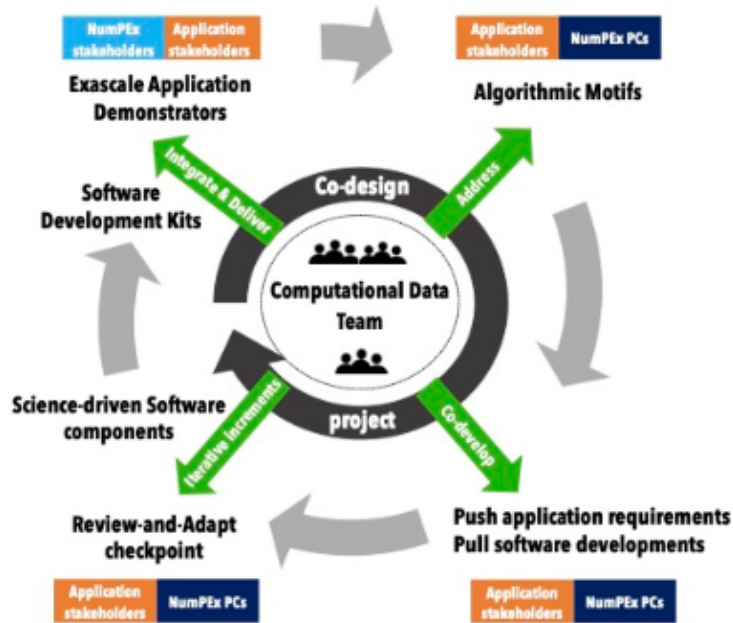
NumPEx stakeholders | Application stakeholders

Exascale Application Demonstrators

Application stakeholders | NumPEx PCs

Algorithmic Motifs

Software Development Kits

Integrate & Deliver

Co-design

Address

Computational Data Team

Science-driven Software components

Iterative Increments

project

Co-develop

Review-and-Adapt checkpoint

Push application requirements
Pull software developments

Application stakeholders | NumPEx PCs

Application stakeholders | NumPEx PCs